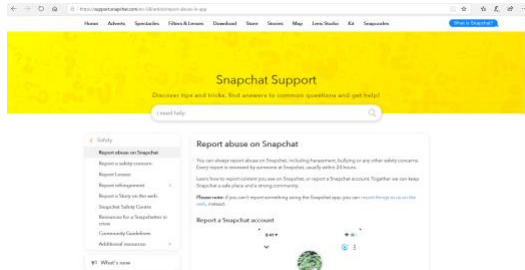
https://support.snapchat.com/en-GB/article/report-abuse-in-app

Home Adverts Spectacles Filters & Lenses Download Store Stories Map Lens Studio Kit Snapcodes

What is Snapchat?

Snapchat Support

Discover tips and tricks, find answers to common questions and get help!

I need help

Safety

Report abuse on Snapchat

Report a safety concern

Report Lenses

Report infringement

Report a Story on the web

Snapchat Safety Centre

Resources for a Snapchatter in crisis

Community Guidelines

Additional resources

What's new

Report abuse on Snapchat

You can always report abuse on Snapchat, including harassment, bullying or any other safety concerns. Every report is reviewed by someone at Snapchat, usually within 24 hours.

Learn how to report content you see on Snapchat, or report a Snapchat account. Together we can keep Snapchat a safe place and a strong community.

Please note: If you can't report something using the Snapchat app you can report things to us on the web, instead.

Report a Snapchat account

8:41